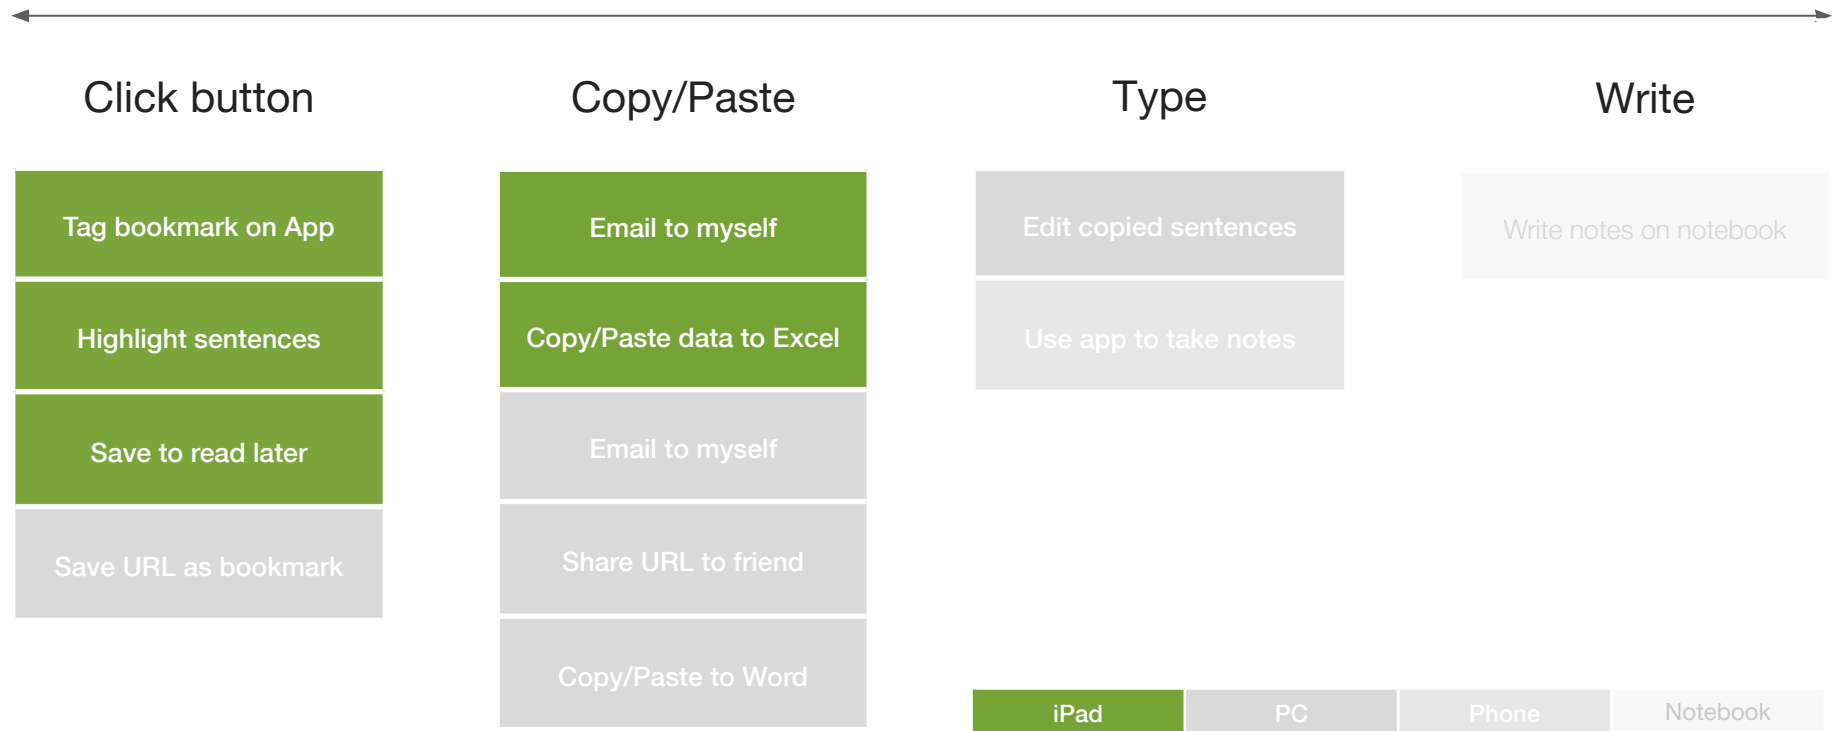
Click button

Tag bookmark on App

Highlight sentences

Save to read later

Save URL as bookmark

Copy/Paste

Email to myself

Copy/Paste data to Excel

Email to myself

Share URL to friend

Copy/Paste to Word

Type

Edit copied sentences

Use app to take notes

Write

Write notes on notebook

iPad

PC

Phone

Notebook